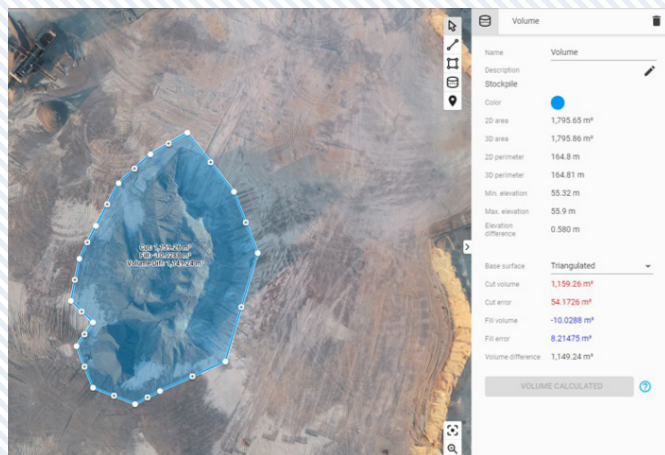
Cut: 1,159.26 m³
Fill: -10.0288 m³
Volume diff: 1,149.24 m³

Volume

Name
Volume
Description
Stockpile
Color
2D area
1,795.65 m²
3D area
1,795.86 m²
2D perimeter
164.8 m
3D perimeter
164.81 m
Min. elevation
55.32 m
Max. elevation
55.9 m
Elevation difference
0.580 m

Base surface
Triangulated
Cut volume
1,159.26 m³
Cut error
54.1726 m³
Fill volume
-10.0288 m³
Fill error
8.21475 m³
Volume difference
1,149.24 m³

VOLUME CALCULATED